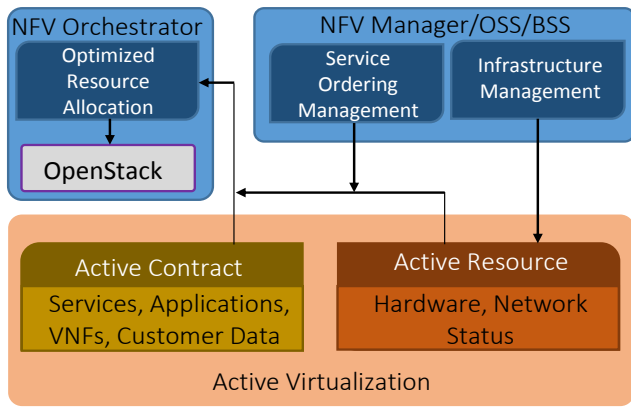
NFV Orchestrator

Optimized Resource Allocation

OpenStack

NFV Manager/OSS/BSS

Service Ordering Management

Infrastructure Management

Active Contract

Services, Applications, VNFs, Customer Data

Active Resource

Hardware, Network Status

Active Virtualization